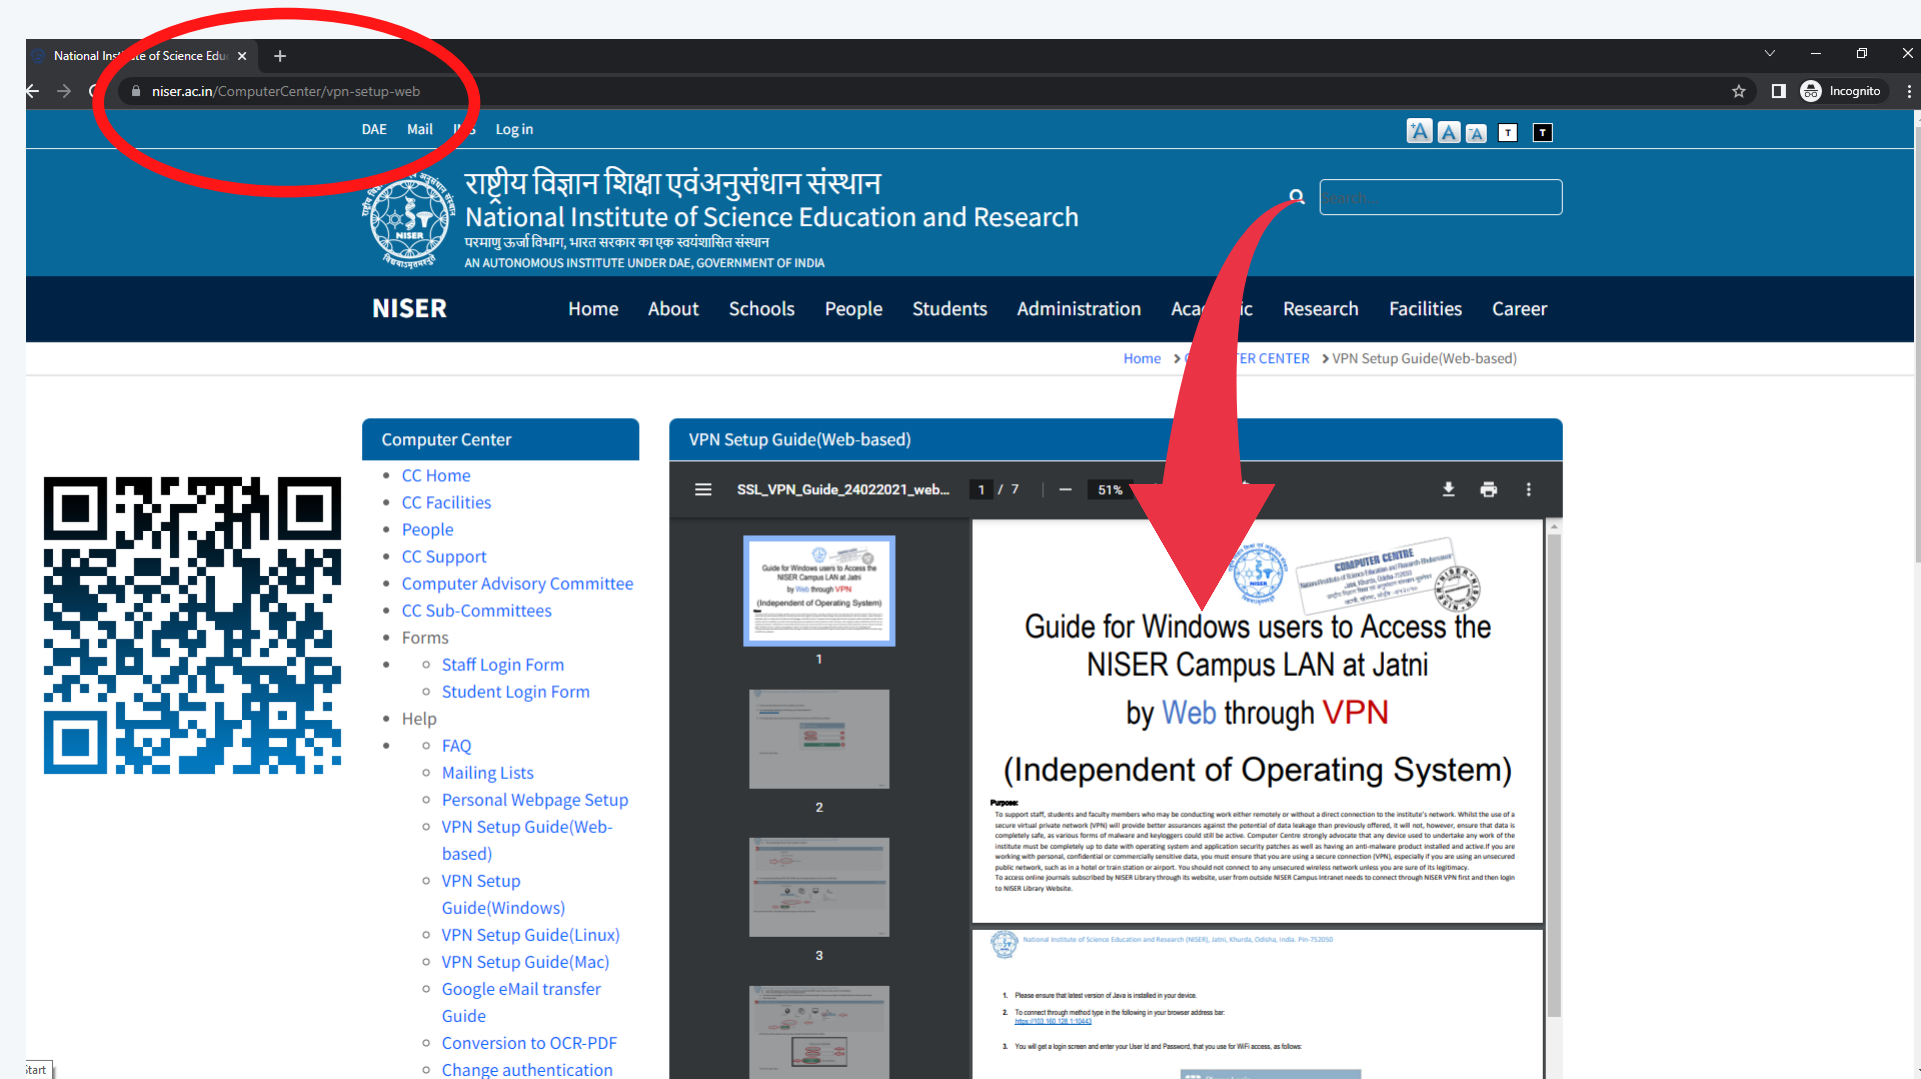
National Ins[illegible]te of Science Edu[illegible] ×

niser.ac.in/ComputerCenter/vpn-setup-web

Incognito

DAE Mail I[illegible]s Log in

A A A T T

राष्ट्रीय विज्ञान शिक्षा एवंअनुसंधान संस्थान
National Institute of Science Education and Research
परमाणु ऊर्जा विभाग, भारत सरकार का एक स्वयंशासित संस्थान
AN AUTONOMOUS INSTITUTE UNDER DAE, GOVERNMENT OF INDIA

Search

NISER Home About Schools People Students Administration Aca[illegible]ic Research Facilities Career

Home > C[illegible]ER CENTER > VPN Setup Guide(Web-based)

Computer Center

- CC Home
- CC Facilities
- People
- CC Support
- Computer Advisory Committee
- CC Sub-Committees
- Forms
  - Staff Login Form
  - Student Login Form
- Help
  - FAQ
  - Mailing Lists
  - Personal Webpage Setup
  - VPN Setup Guide(Web-based)
  - VPN Setup Guide(Windows)
  - VPN Setup Guide(Linux)
  - VPN Setup Guide(Mac)
  - Google eMail transfer Guide
  - Conversion to OCR-PDF
  - Change authentication

VPN Setup Guide(Web-based)

SSL_VPN_Guide_24022021_web... 1 / 7 51%

1
2
3

COMPUTER CENTRE

Guide for Windows users to Access the NISER Campus LAN at Jatni by Web through VPN

(Independent of Operating System)

Purpose:
To support staff, students and faculty members who may be conducting work either remotely or without a direct connection to the institute's network. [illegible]

National Institute of Science Education and Research (NISER), Jatni, Khurda, Odisha, India. Pin-752050

1. Please ensure that latest version of Java is installed in your device.
2. To connect through method type in the following in your browser address bar: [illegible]
3. You will get a login screen and enter your User Id and Password, that you use for WiFi access, as follows:

Start